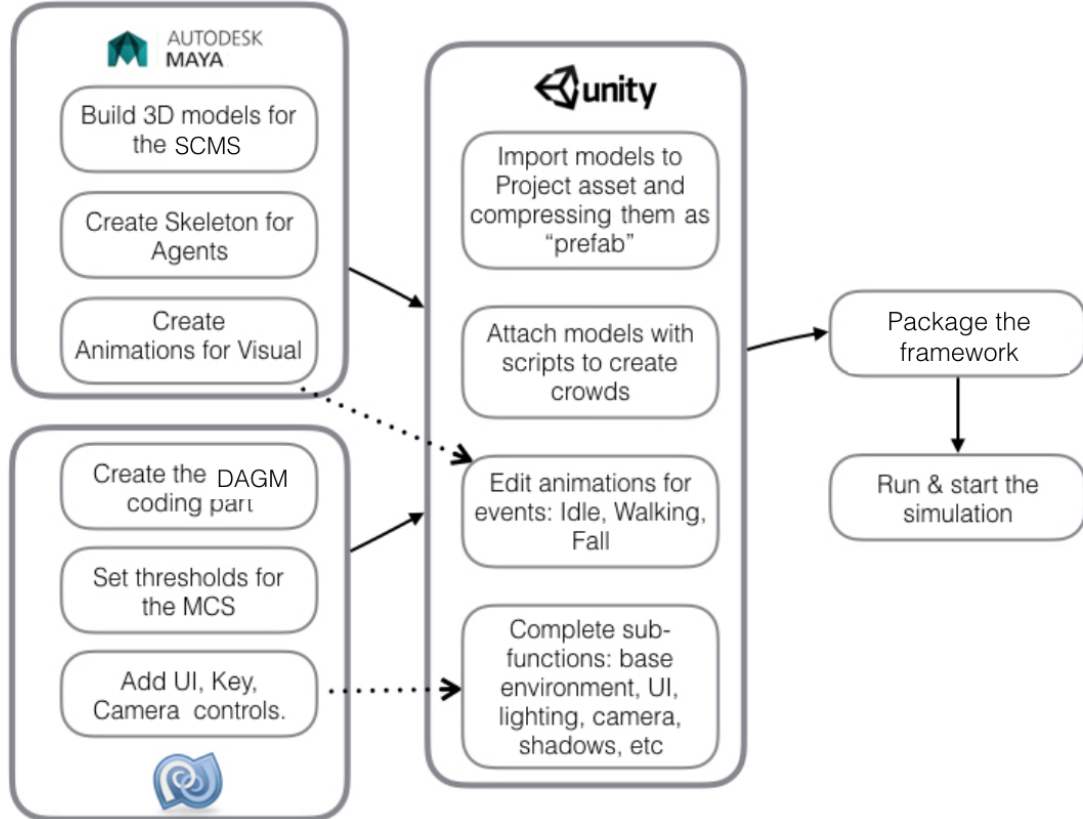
AUTODESK MAYA

Build 3D models for the SCMS

Create Skeleton for Agents

Create Animations for Visual

Create the DAGM coding part

Set thresholds for the MCS

Add UI, Key, Camera controls.

unity

Import models to Project asset and compressing them as “prefab”

Attach models with scripts to create crowds

Edit animations for events: Idle, Walking, Fall

Complete sub-functions: base environment, UI, lighting, camera, shadows, etc

Package the framework

Run & start the simulation